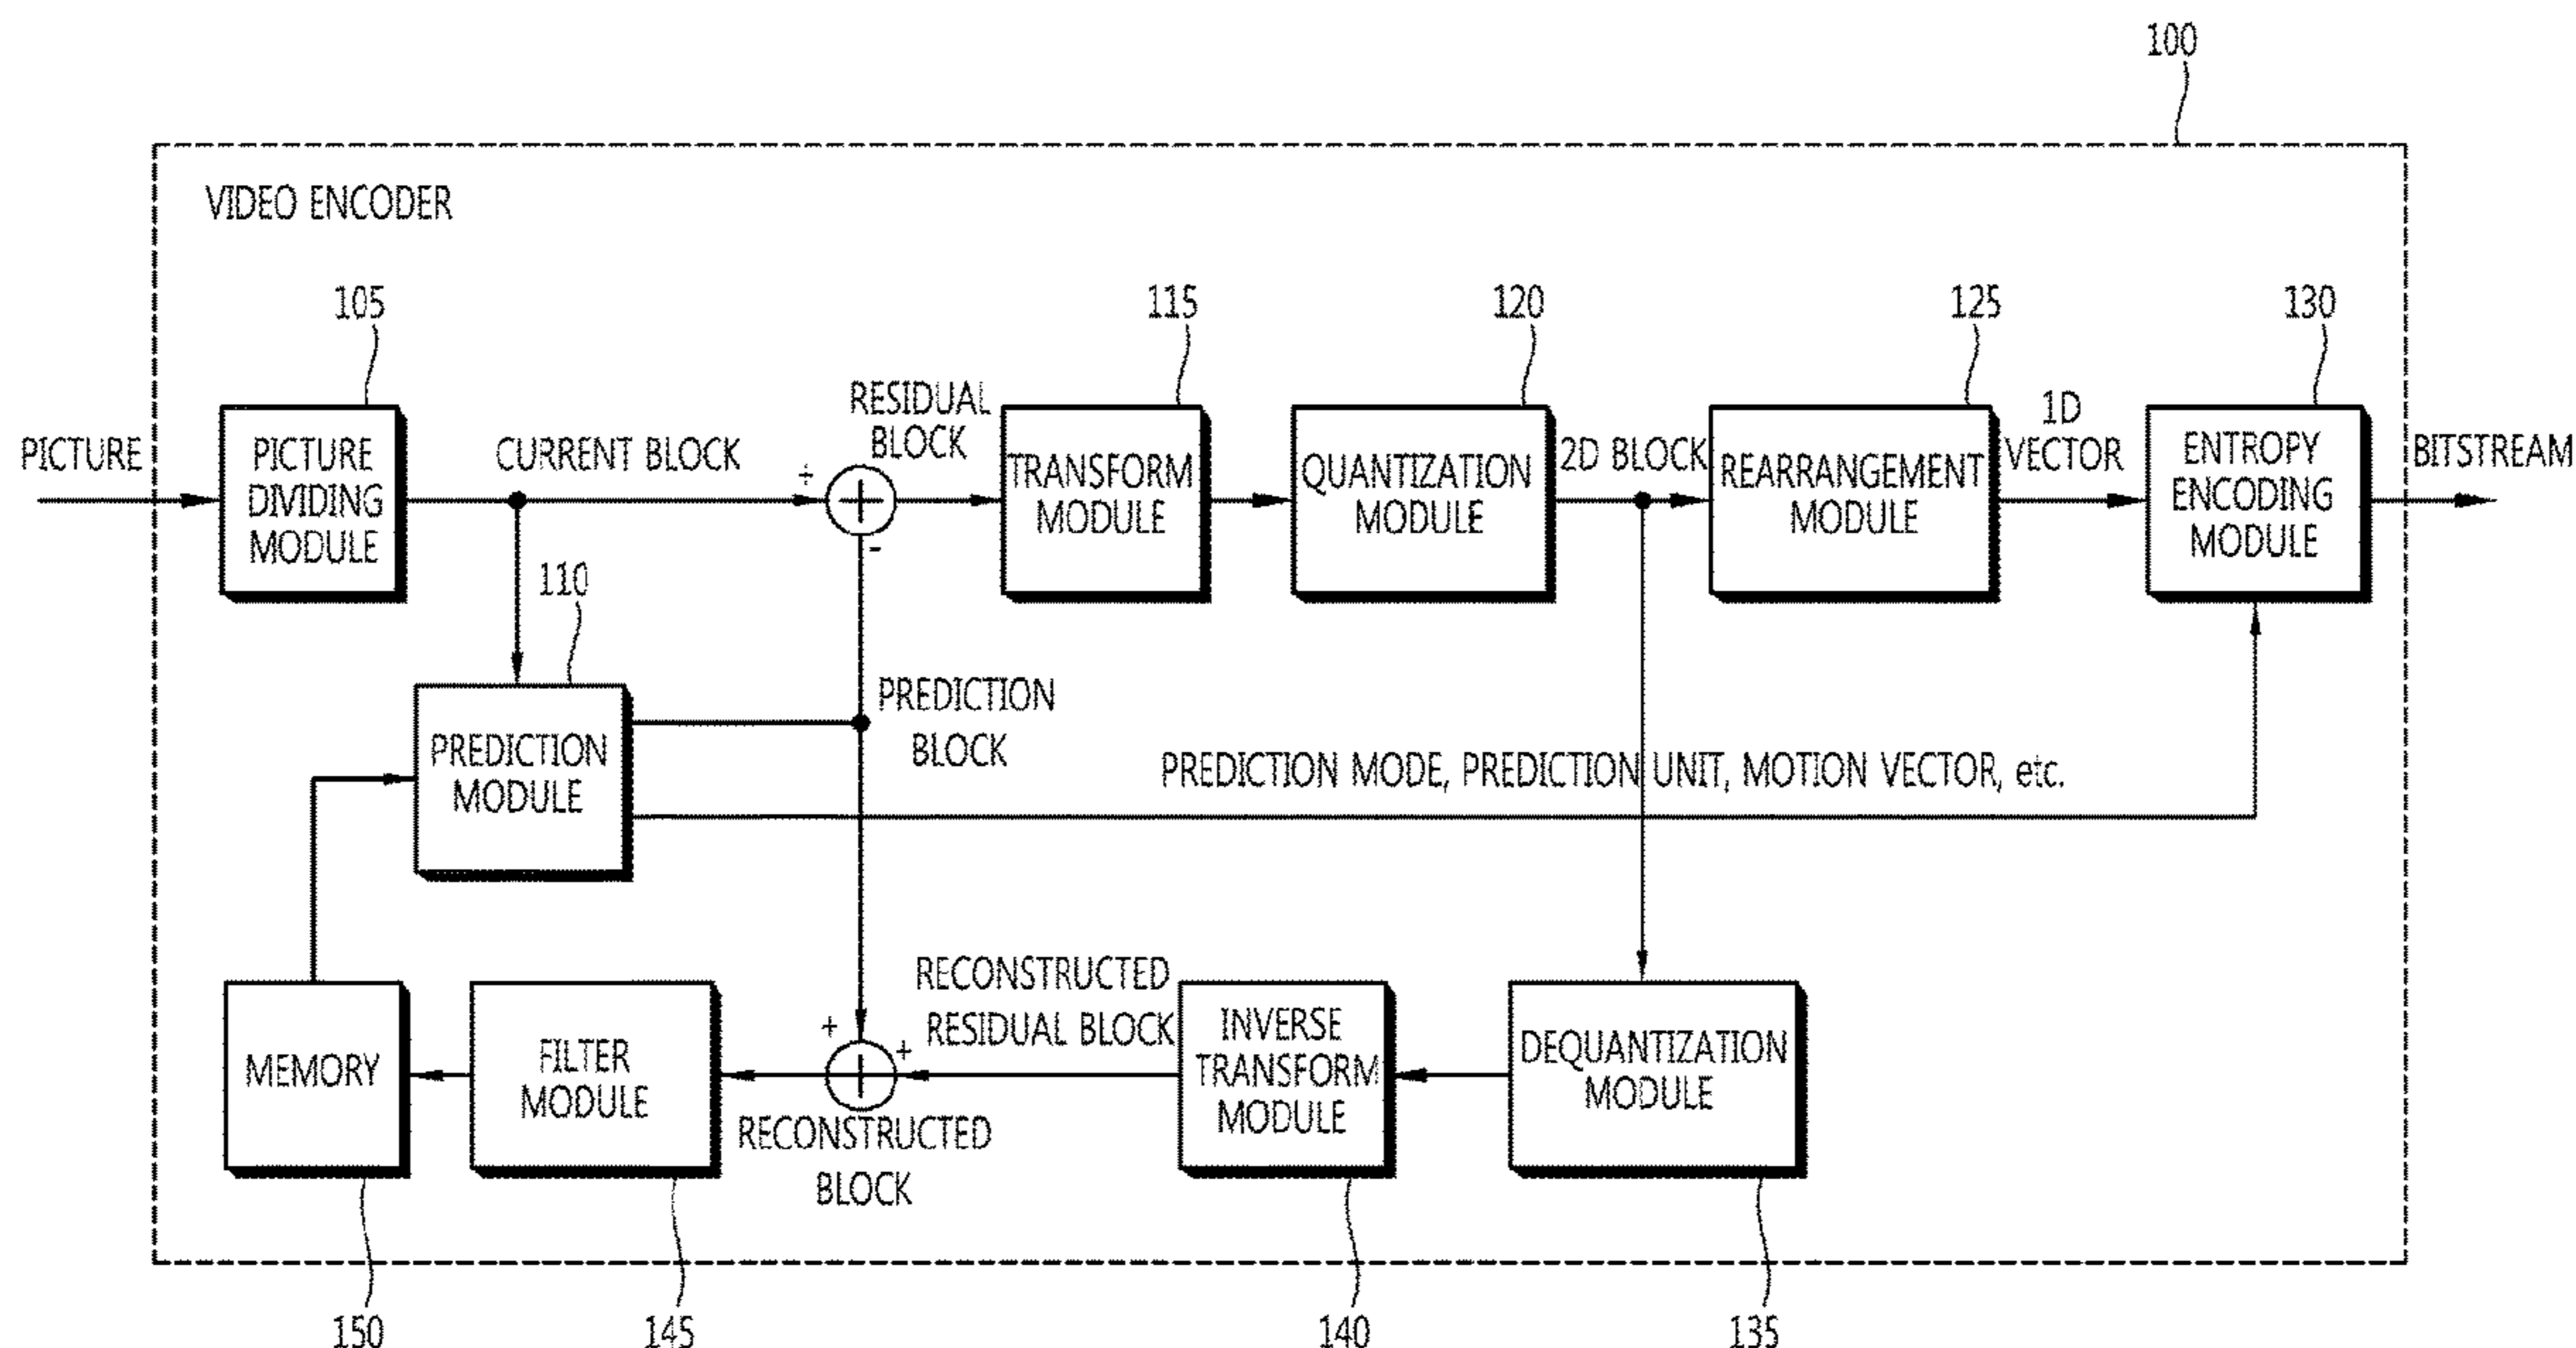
100

VIDEO ENCODER

105

115

120

125

130

PICTURE

PICTURE DIVIDING MODULE

CURRENT BLOCK

+

RESIDUAL BLOCK

-

TRANSFORM MODULE

QUANTIZATION MODULE

2D BLOCK

REARRANGEMENT MODULE

1D VECTOR

ENTROPY ENCODING MODULE

BITSTREAM

110

PREDICTION MODULE

PREDICTION BLOCK

PREDICTION MODE, PREDICTION UNIT, MOTION VECTOR, etc.

RECONSTRUCTED RESIDUAL BLOCK

MEMORY

FILTER MODULE

+

+

RECONSTRUCTED BLOCK

INVERSE TRANSFORM MODULE

DEQUANTIZATION MODULE

150

145

140

135